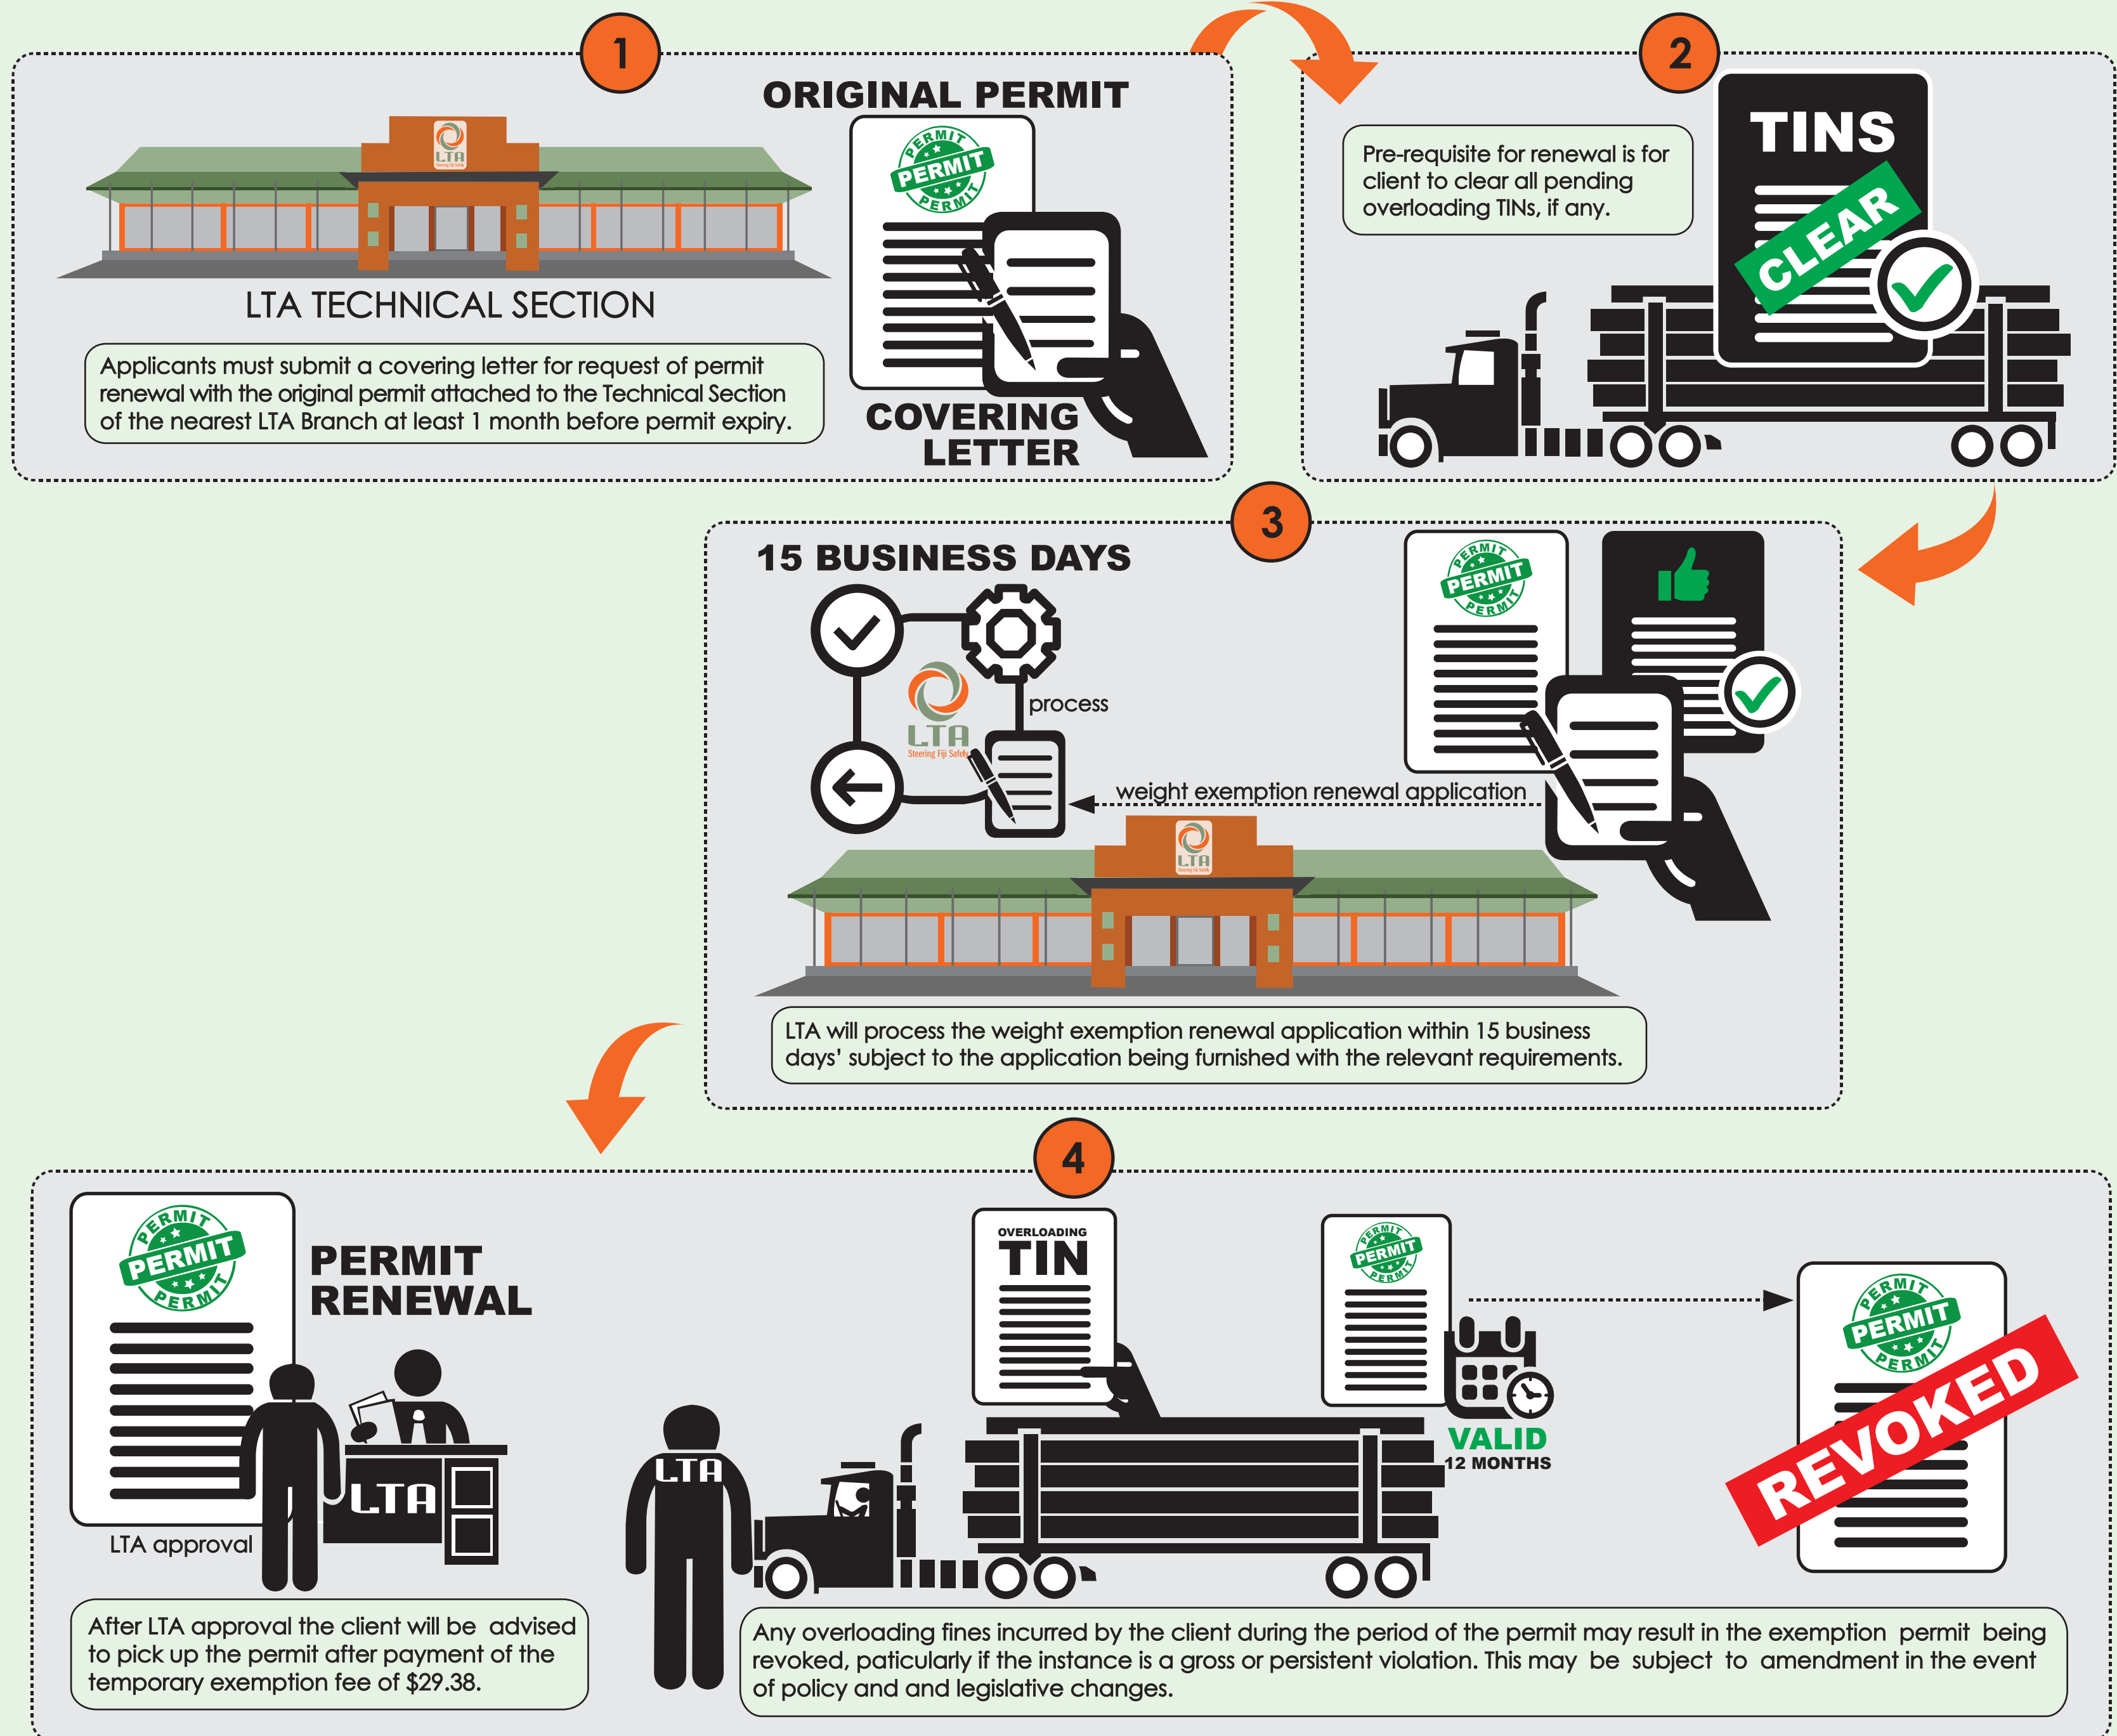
1

ORIGINAL PERMIT

PERMIT PERMIT PERMIT

LTA

LTA TECHNICAL SECTION

Applicants must submit a covering letter for request of permit renewal with the original permit attached to the Technical Section of the nearest LTA Branch at least 1 month before permit expiry.

COVERING LETTER

2

Pre-requisite for renewal is for client to clear all pending overloading TINs, if any.

TINS

CLEAR

3

15 BUSINESS DAYS

LTA Steering Fiji Safely

process

weight exemption renewal application

PERMIT PERMIT PERMIT

LTA will process the weight exemption renewal application within 15 business days' subject to the application being furnished with the relevant requirements.

4

PERMIT PERMIT PERMIT

PERMIT RENEWAL

LTA

LTA approval

After LTA approval the client will be advised to pick up the permit after payment of the temporary exemption fee of $29.38.

LTA

OVERLOADING TIN

PERMIT PERMIT PERMIT

VALID 12 MONTHS

PERMIT PERMIT PERMIT

REVOKED

Any overloading fines incurred by the client during the period of the permit may result in the exemption permit being revoked, paticulary if the instance is a gross or persistent violation. This may be subject to amendment in the event of policy and and legislative changes.